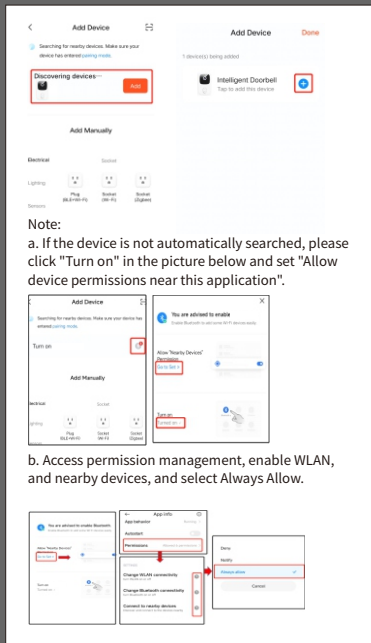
Add Device

Searching for nearby devices. Make sure your device has entered pairing mode.

Discovering devices

Add

Add Manually

Electrical

Socket

Lighting

Plug (BLE+Wi-Fi)

Socket (Wi-Fi)

Socket (Zigbee)

Sensors

Add Device

Done

1 device(s) being added

Intelligent Doorbell

Tap to add this device

Note:

a. If the device is not automatically searched, please click "Turn on" in the picture below and set "Allow device permissions near this application".

Add Device

Searching for nearby devices. Make sure your device has entered pairing mode.

Turn on

Add Manually

Electrical

Socket

Lighting

Plug (BLE+Wi-Fi)

Socket Wi-Fi

Socket (Zigbee)

You are advised to enable

Enable Bluetooth to add some Wi-Fi devices easily.

Allow "Nearby Devices" Permission

Go to Set >

Turn on

Connect on >

b. Access permission management, enable WLAN, and nearby devices, and select Always Allow.

You are advised to enable Bluetooth

Allow "Nearby Devices"

Go to Set >

App info

App behavior

Autostart

Permissions

Change WLAN connectivity

Change Bluetooth connectivity

Connect to nearby devices

Deny

Notify

Always allow

Cancel